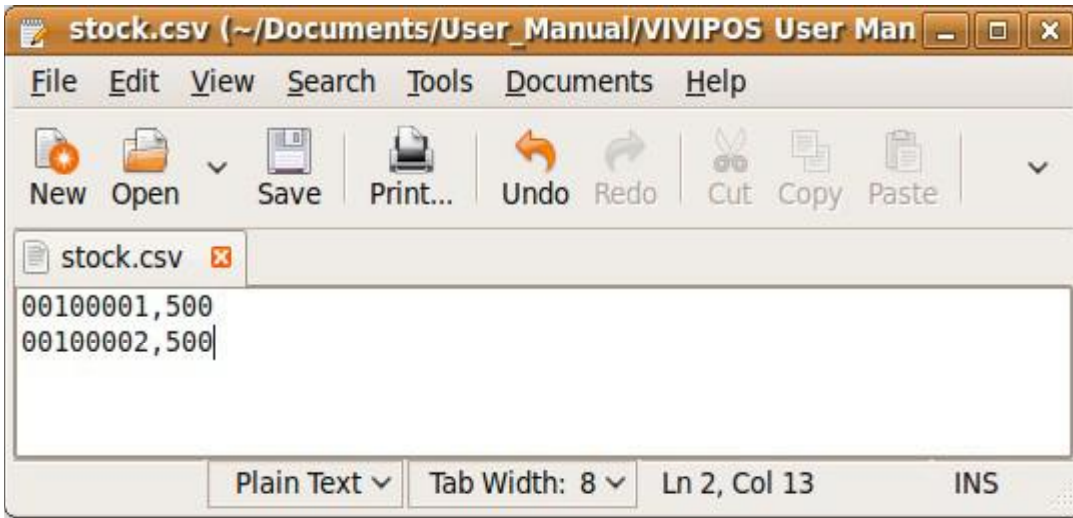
stock.csv (~/Documents/User_Manual/VIVIPOS User Man

File Edit View Search Tools Documents Help

New Open Save Print... Undo Redo Cut Copy Paste

stock.csv

00100001,500
00100002,500

Plain Text Tab Width: 8 Ln 2, Col 13 INS